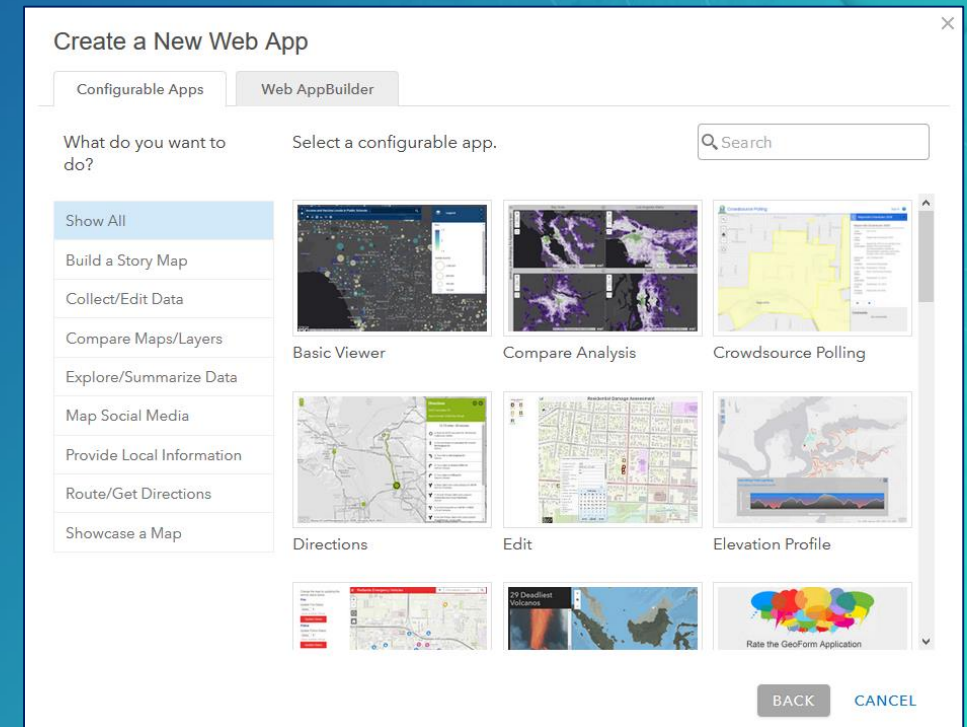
Create a New Web App

×

Configurable Apps

Web AppBuilder

What do you want to do?

Select a configurable app.

Search

Show All

Build a Story Map

Collect/Edit Data

Compare Maps/Layers

Explore/Summarize Data

Map Social Media

Provide Local Information

Route/Get Directions

Showcase a Map

Basic Viewer

Compare Analysis

Crowdsource Polling

Directions

Edit

Elevation Profile

Residential Damage Assessment

29 Deadliest Volcanos

Rate the GeoForm Application

BACK

CANCEL